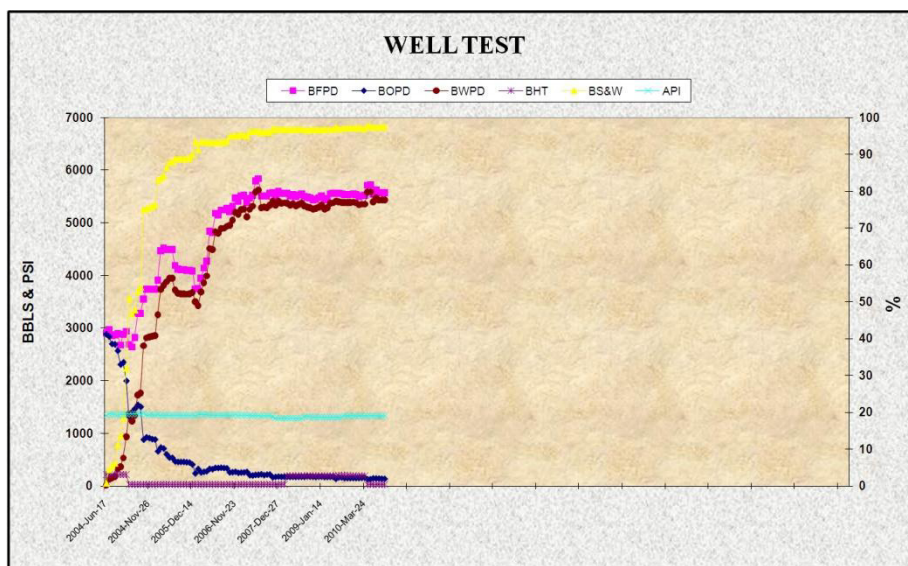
WELL TEST

BFPD BOPD BWPD BHT BS&W API

BBLS & PSI

7000
6000
5000
4000
3000
2000
1000
0

%

100
90
80
70
60
50
40
30
20
10
0

2004-Jun-17
2004-Nov-26
2005-Dec-14
2006-Nov-23
2007-Dec-27
2009-Jan-14
2010-Mar-24